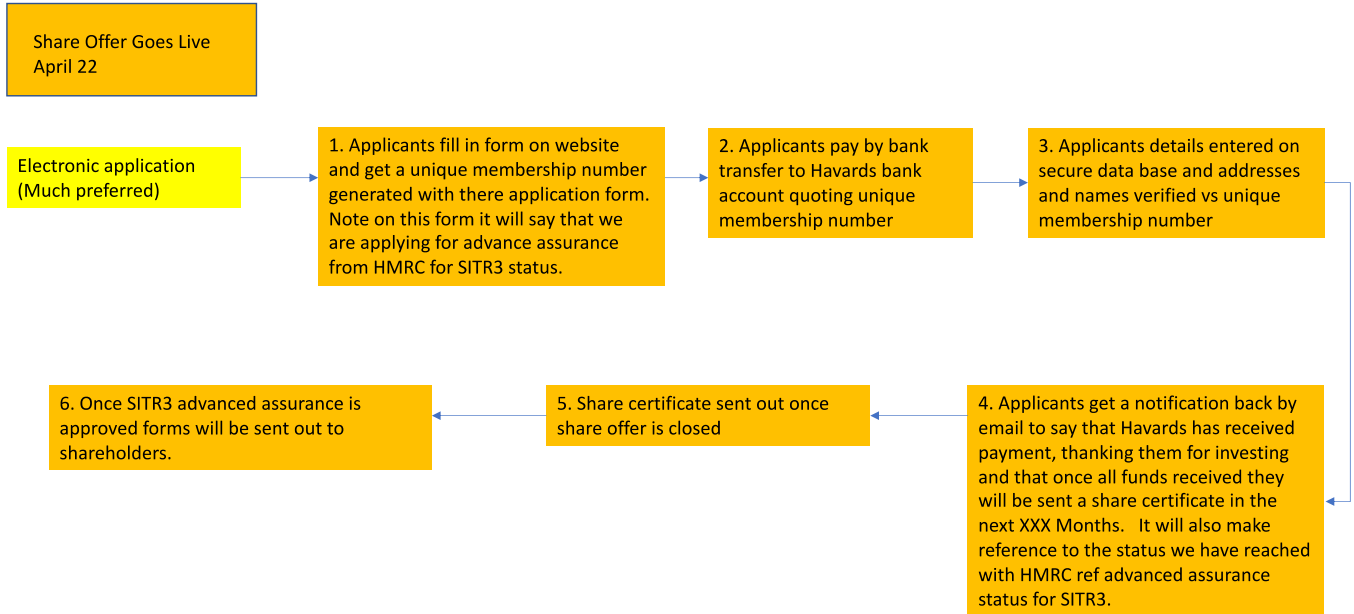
Share Offer Goes Live
April 22

Electronic application
(Much preferred)

1. Applicants fill in form on website and get a unique membership number generated with there application form. Note on this form it will say that we are applying for advance assurance from HMRC for SITR3 status.

2. Applicants pay by bank transfer to Havards bank account quoting unique membership number

3. Applicants details entered on secure data base and addresses and names verified vs unique membership number

4. Applicants get a notification back by email to say that Havards has received payment, thanking them for investing and that once all funds received they will be sent a share certificate in the next XXX Months. It will also make reference to the status we have reached with HMRC ref advanced assurance status for SITR3.

5. Share certificate sent out once share offer is closed

6. Once SITR3 advanced assurance is approved forms will be sent out to shareholders.